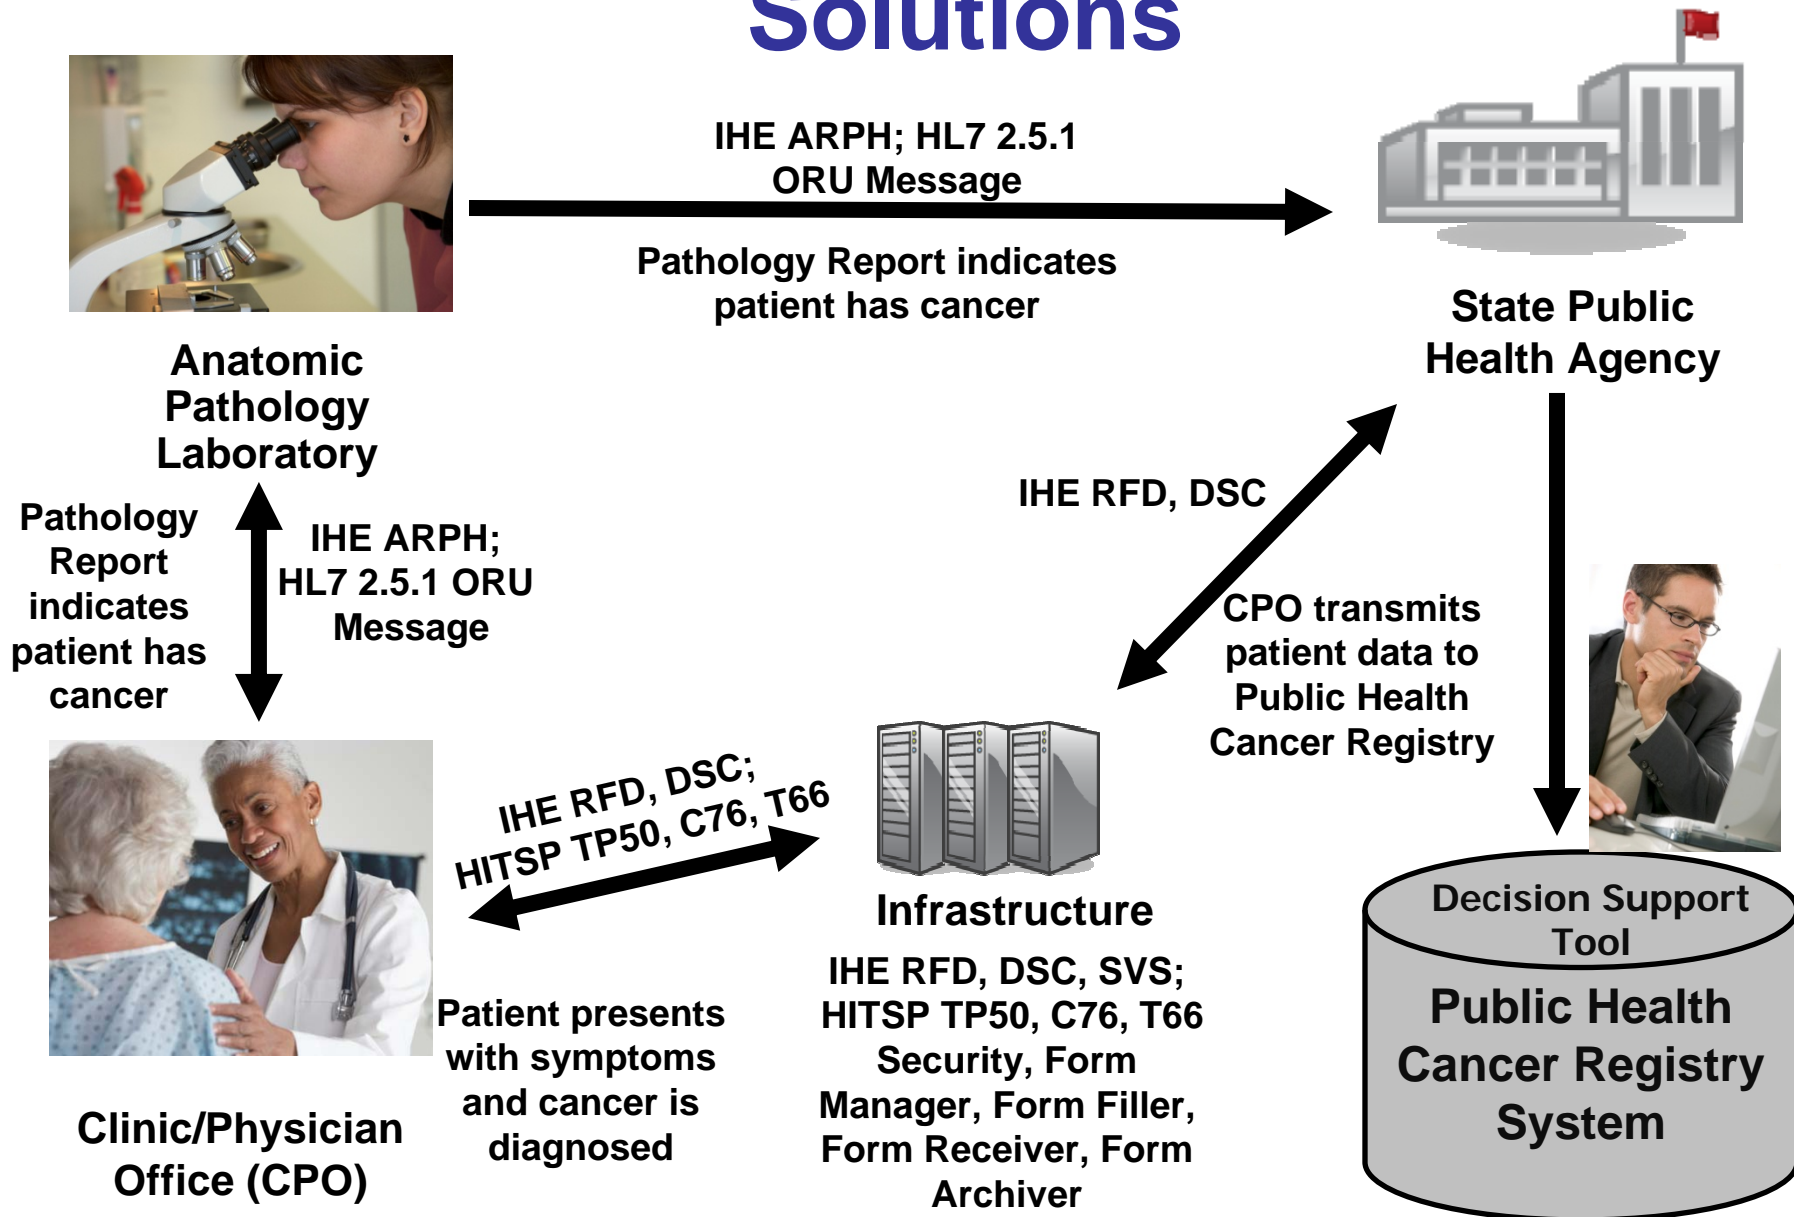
Solutions

IHE ARPH; HL7 2.5.1 ORU Message

Pathology Report indicates patient has cancer

State Public Health Agency

Anatomic Pathology Laboratory

Pathology Report indicates patient has cancer

IHE ARPH; HL7 2.5.1 ORU Message

IHE RFD, DSC

CPO transmits patient data to Public Health Cancer Registry

IHE RFD, DSC; HITSP TP50, C76, T66

Infrastructure

IHE RFD, DSC, SVS; HITSP TP50, C76, T66 Security, Form Manager, Form Filler, Form Receiver, Form Archiver

Patient presents with symptoms and cancer is diagnosed

Clinic/Physician Office (CPO)

Decision Support Tool

Public Health Cancer Registry System